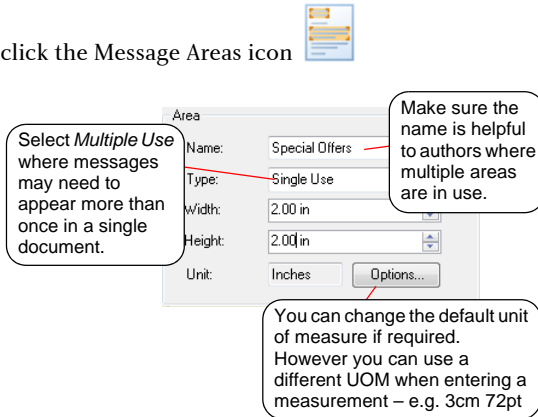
click the Message Areas icon

Area

Select *Multiple Use* where messages may need to appear more than once in a single document.

Name: Special Offers

Make sure the name is helpful to authors where multiple areas are in use.

Type: Single Use

Width: 2.00 in

Height: 2.00 in

Unit: Inches

Options...

You can change the default unit of measure if required. However you can use a different UOM when entering a measurement – e.g. 3cm 72pt